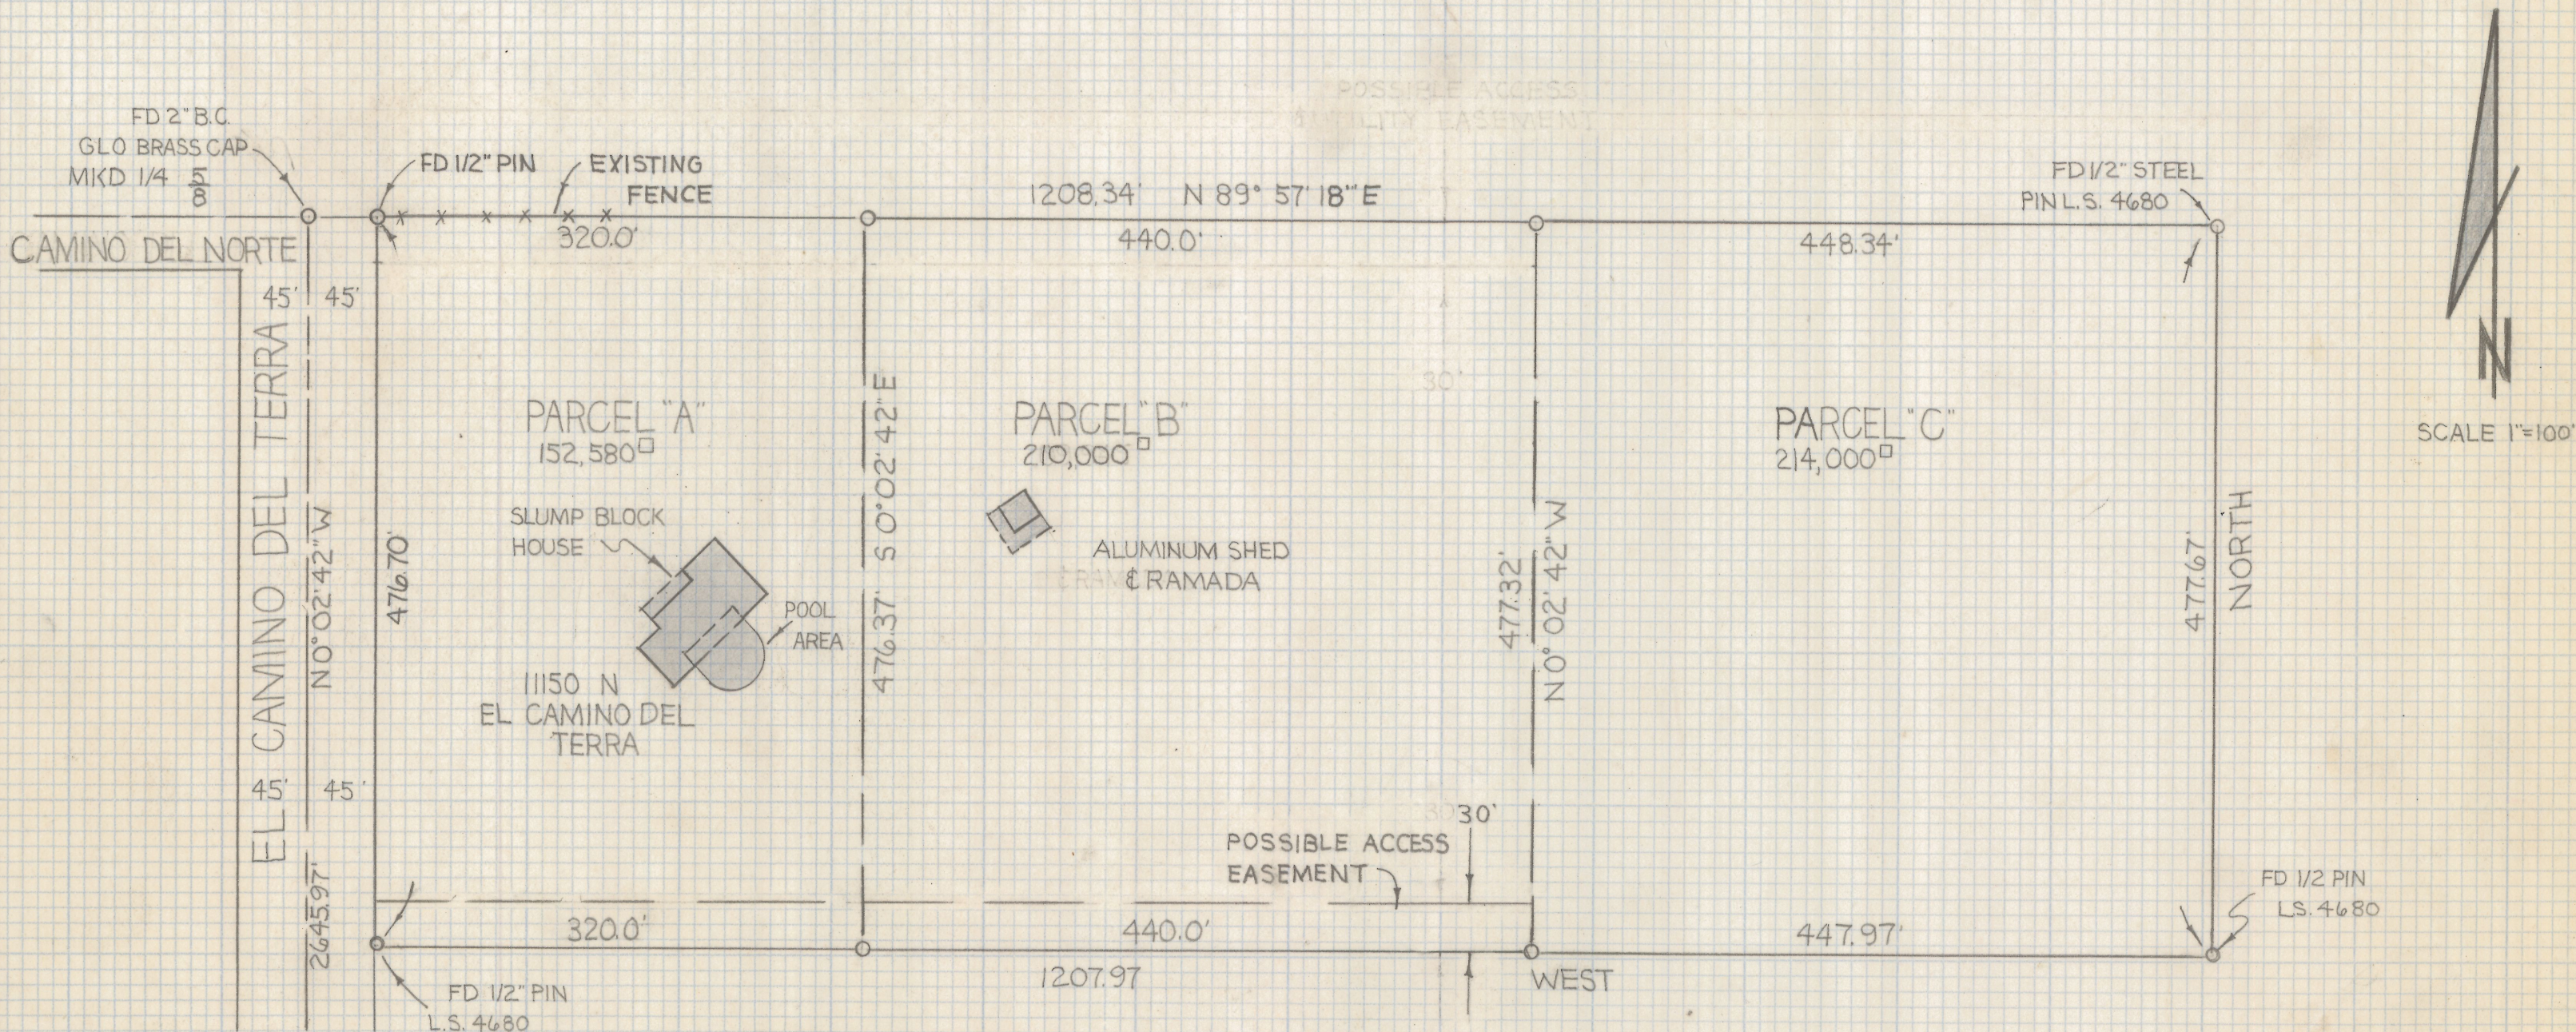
POSSIBLE ACCESS
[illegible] EASEMENT

FD 2" B.C.
GLO BRASS CAP
MKD 1/4 $\frac{5}{8}$

FD 1/2" PIN

EXISTING
FENCE

1208.34' N 89° 57' 18" E

FD 1/2" STEEL
PIN L.S. 4680

N

SCALE 1"=100'

CAMINO DEL NORTE

320.0'

440.0'

448.34'

45' 45'

EL CAMINO DEL TERRA

N0°02'42"W

476.70'

PARCEL "A"
152,580$^{\square}$

SLUMP BLOCK
HOUSE

POOL
AREA

11150 N
EL CAMINO DEL
TERRA

476.37' S 0°02'42" E

PARCEL "B"
210,000$^{\square}$

30'

ALUMINUM SHED
& RAMADA

477.32' N 0° 02' 42" W

PARCEL "C"
214,000$^{\square}$

477.67' NORTH

45' 45'

2645.97'

POSSIBLE ACCESS
EASEMENT

30'

320.0'

440.0'

447.97'

FD 1/2 PIN
L.S. 4680

FD 1/2" PIN
L.S. 4680

1207.97

WEST